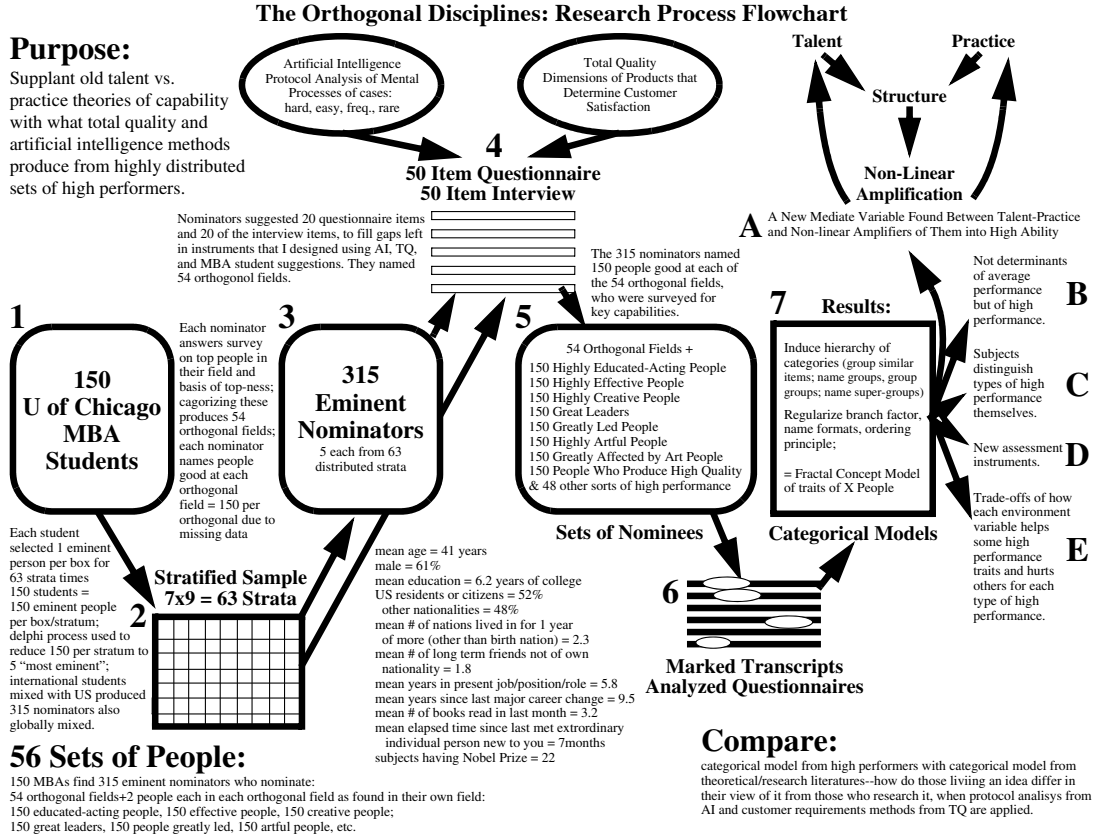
The Orthogonal Disciplines: Research Process Flowchart

Purpose:
Supplant old talent vs. practice theories of capability with what total quality and artificial intelligence methods produce from highly distributed sets of high performers.

Artificial Intelligence Protocol Analysis of Mental Processes of cases: hard, easy, freq., rare

Total Quality Dimensions of Products that Determine Customer Satisfaction

4
50 Item Questionnaire
50 Item Interview

Talent
Practice
Structure
Non-Linear Amplification

A A New Mediate Variable Found Between Talent-Practice and Non-linear Amplifiers of Them into High Ability

Nominators suggested 20 questionnaire items and 20 of the interview items, to fill gaps left in instruments that I designed using AI, TQ, and MBA student suggestions. They named 54 orthogonol fields.

The 315 nominators named 150 people good at each of the 54 orthogonal fields, who were surveyed for key capabilities.

1
150 U of Chicago MBA Students

Each nominator answers survey on top people in their field and basis of top-ness; cagorizing these produces 54 orthogonal fields; each nominator names people good at each orthogonal field = 150 per orthogonal due to missing data

3
315 Eminent Nominators
5 each from 63 distributed strata

5
54 Orthogonal Fields +
150 Highly Educated-Acting People
150 Highly Effective People
150 Highly Creative People
150 Great Leaders
150 Greatly Led People
150 Highly Artful People
150 Greatly Affected by Art People
150 People Who Produce High Quality
& 48 other sorts of high performance

Sets of Nominees

7
Results:
Induce hierarchy of categories (group similar items; name groups, group groups; name super-groups)
Regularize branch factor, name formats, ordering principle;
= Fractal Concept Model of traits of X People

Categorical Models

Not determinants of average performance but of high performance.
B
Subjects distinguish types of high performance themselves.
C
New assessment instruments.
D
Trade-offs of how each environment variable helps some high performance traits and hurts others for each type of high performance.
E

Each student selected 1 eminent person per box for 63 strata times 150 students = 150 eminent people per box/stratum; delphi process used to reduce 150 per stratum to 5 "most eminent"; international students mixed with US produced 315 nominators also globally mixed.

Stratified Sample
7x9 = 63 Strata
2

mean age = 41 years
male = 61%
mean education = 6.2 years of college
US residents or citizens = 52%
other nationalities = 48%
mean # of nations lived in for 1 year of more (other than birth nation) = 2.3
mean # of long term friends not of own nationality = 1.8
mean years in present job/position/role = 5.8
mean years since last major career change = 9.5
mean # of books read in last month = 3.2
mean elapsed time since last met extrordinary individual person new to you = 7months
subjects having Nobel Prize = 22

6
Marked Transcripts
Analyzed Questionnaires

56 Sets of People:
150 MBAs find 315 eminent nominators who nominate:
54 orthogonal fields+2 people each in each orthogonal field as found in their own field:
150 educated-acting people, 150 effective people, 150 creative people;
150 great leaders, 150 people greatly led, 150 artful people, etc.

Compare:
categorical model from high performers with categorical model from theoretical/research literatures--how do those liviing an idea differ in their view of it from those who research it, when protocol analisys from AI and customer requirements methods from TQ are applied.